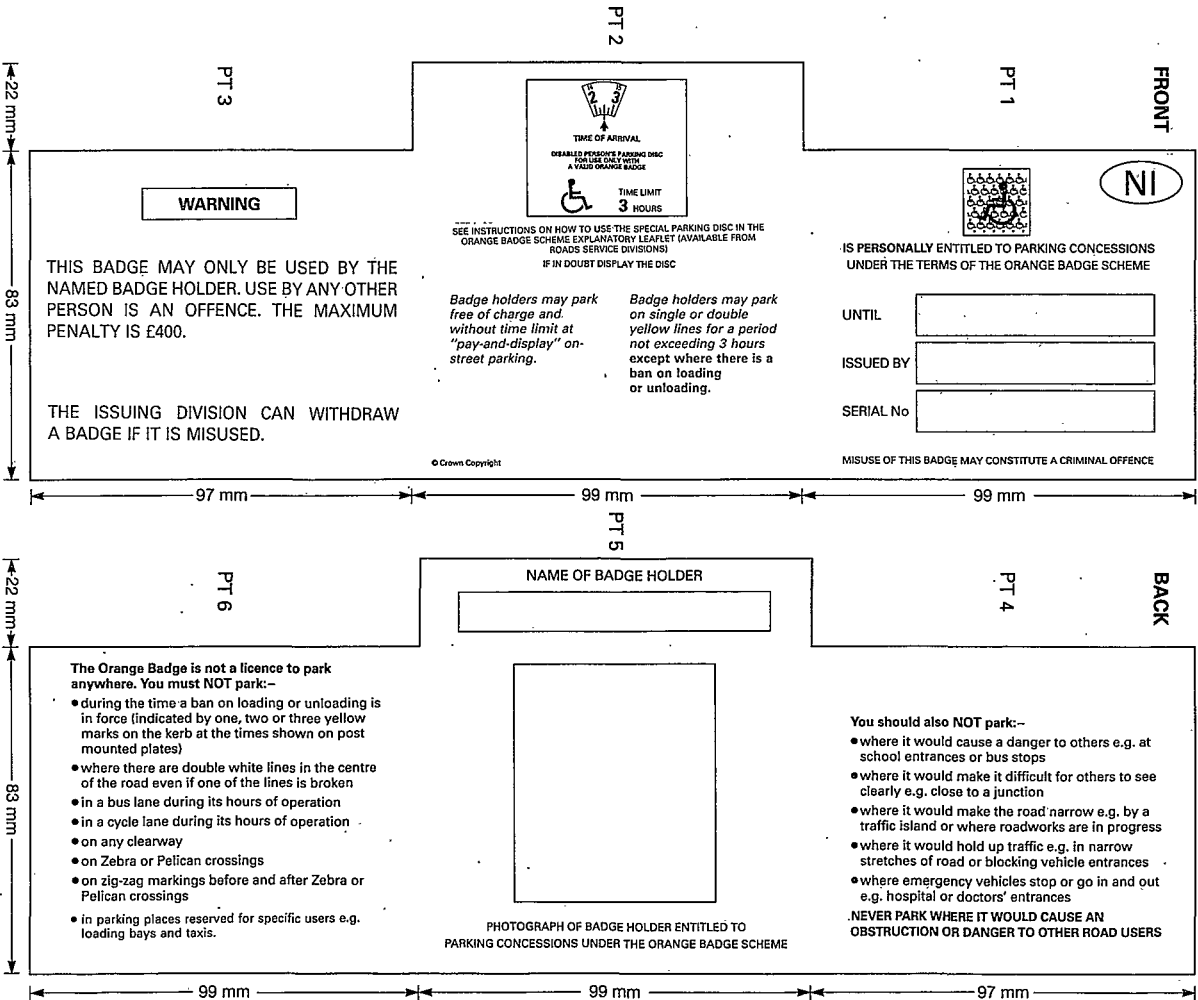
PT 2

PT 3

PT 1

FRONT

22 mm

83 mm

WARNING

THIS BADGE MAY ONLY BE USED BY THE NAMED BADGE HOLDER. USE BY ANY OTHER PERSON IS AN OFFENCE. THE MAXIMUM PENALTY IS £400.

THE ISSUING DIVISION CAN WITHDRAW A BADGE IF IT IS MISUSED.

1 2 3

TIME OF ARRIVAL

DISABLED PERSON'S PARKING DISC FOR USE ONLY WITH A VALID ORANGE BADGE

TIME LIMIT 3 HOURS

SEE INSTRUCTIONS ON HOW TO USE THE SPECIAL PARKING DISC IN THE ORANGE BADGE SCHEME EXPLANATORY LEAFLET (AVAILABLE FROM ROADS SERVICE DIVISIONS)

IF IN DOUBT DISPLAY THE DISC

Badge holders may park free of charge and without time limit at "pay-and-display" on-street parking.

Badge holders may park on single or double yellow lines for a period not exceeding 3 hours except where there is a ban on loading or unloading.

© Crown Copyright

NI

IS PERSONALLY ENTITLED TO PARKING CONCESSIONS UNDER THE TERMS OF THE ORANGE BADGE SCHEME

UNTIL

ISSUED BY

SERIAL No

MISUSE OF THIS BADGE MAY CONSTITUTE A CRIMINAL OFFENCE

97 mm

99 mm

99 mm

PT 5

PT 6

PT 4

BACK

22 mm

83 mm

NAME OF BADGE HOLDER

The Orange Badge is not a licence to park anywhere. You must NOT park:–
• during the time a ban on loading or unloading is in force (indicated by one, two or three yellow marks on the kerb at the times shown on post mounted plates)
• where there are double white lines in the centre of the road even if one of the lines is broken
• in a bus lane during its hours of operation
• in a cycle lane during its hours of operation
• on any clearway
• on Zebra or Pelican crossings
• on zig-zag markings before and after Zebra or Pelican crossings
• in parking places reserved for specific users e.g. loading bays and taxis.

PHOTOGRAPH OF BADGE HOLDER ENTITLED TO PARKING CONCESSIONS UNDER THE ORANGE BADGE SCHEME

You should also NOT park:–
• where it would cause a danger to others e.g. at school entrances or bus stops
• where it would make it difficult for others to see clearly e.g. close to a junction
• where it would make the road narrow e.g. by a traffic island or where roadworks are in progress
• where it would hold up traffic e.g. in narrow stretches of road or blocking vehicle entrances
• where emergency vehicles stop or go in and out e.g. hospital or doctors' entrances

NEVER PARK WHERE IT WOULD CAUSE AN OBSTRUCTION OR DANGER TO OTHER ROAD USERS

99 mm

99 mm

97 mm